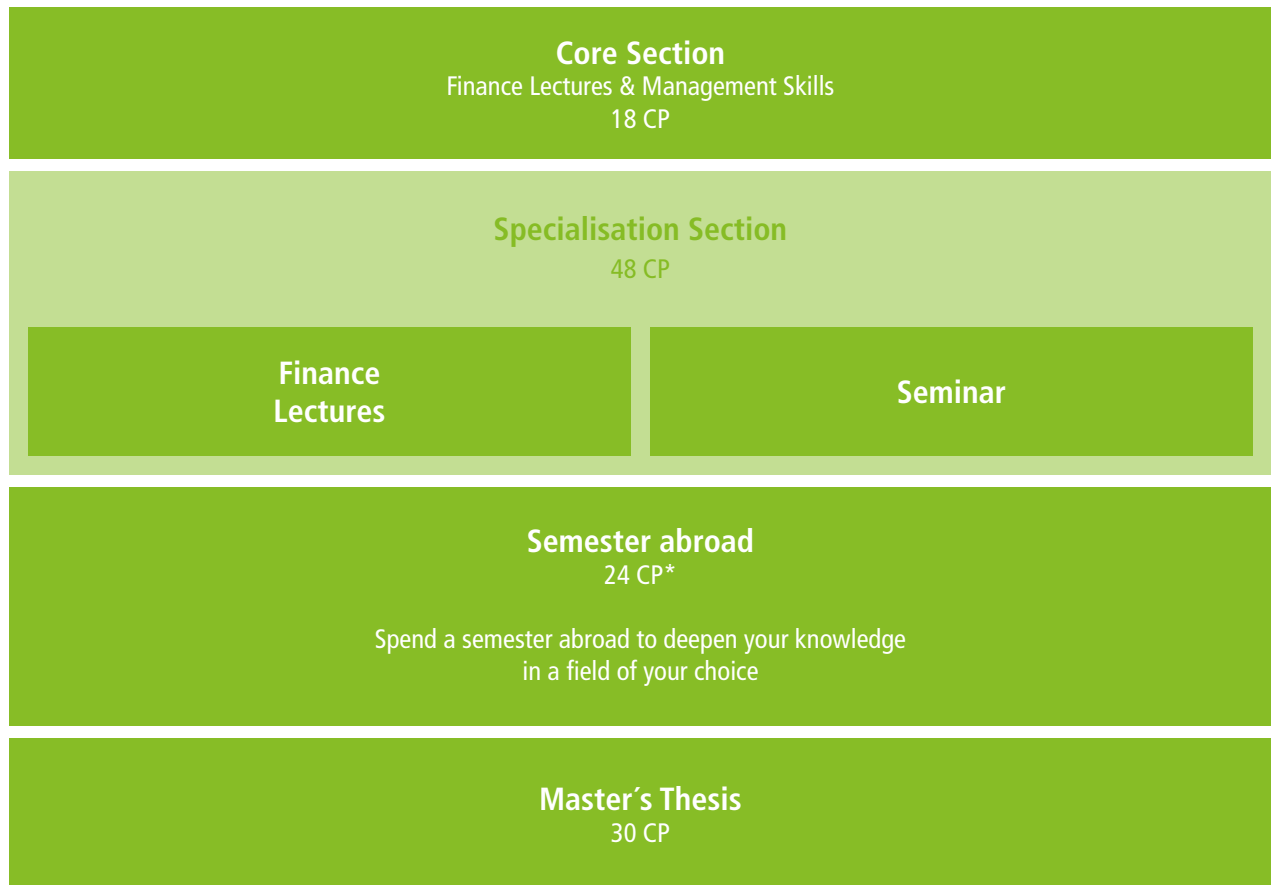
Core Section
Finance Lectures & Management Skills
18 CP

Specialisation Section
48 CP

Finance Lectures

Seminar

Semester abroad
24 CP*

Spend a semester abroad to deepen your knowledge in a field of your choice

Master´s Thesis
30 CP